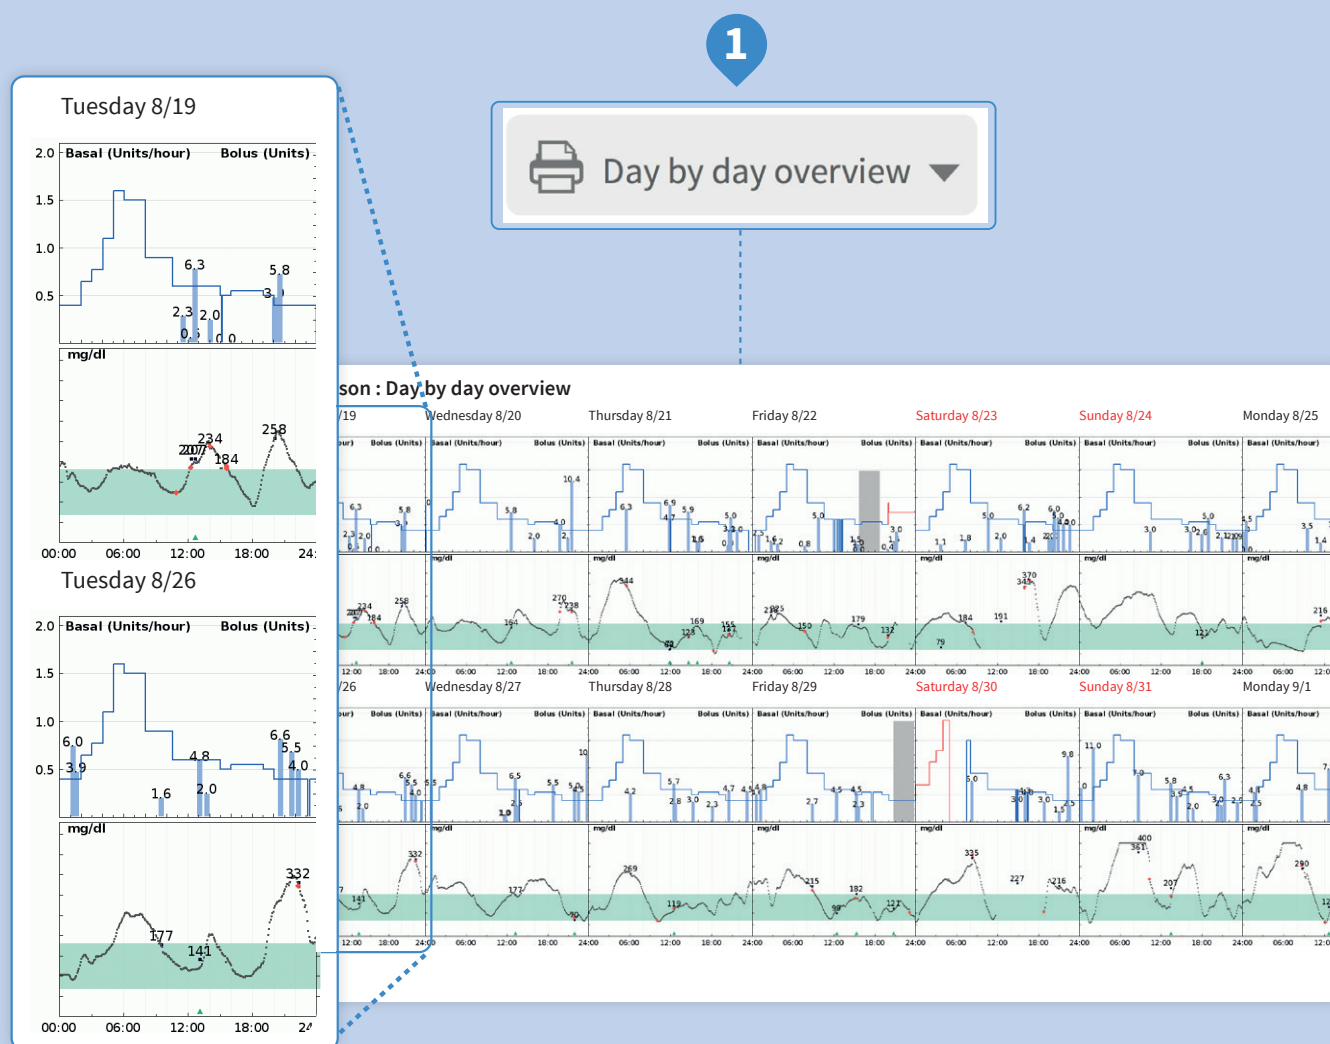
1

Day by day overview

Tuesday 8/19

2.0 Basal (Units/hour) Bolus (Units)
1.5
1.0
0.5

6.3
5.8
2.3
2.0
3.
0.
0.0

mg/dl
234
258
184

00:00 06:00 12:00 18:00 24:

Tuesday 8/26

2.0 Basal (Units/hour) Bolus (Units)
1.5
1.0
0.5

6.0
3.9
1.6
4.8
2.0
6.6
5.5
4.0

mg/dl
332
177
141

00:00 06:00 12:00 18:00 24

son : Day by day overview

/19 Wednesday 8/20 Thursday 8/21 Friday 8/22 Saturday 8/23 Sunday 8/24 Monday 8/25

/26 Wednesday 8/27 Thursday 8/28 Friday 8/29 Saturday 8/30 Sunday 8/31 Monday 9/1